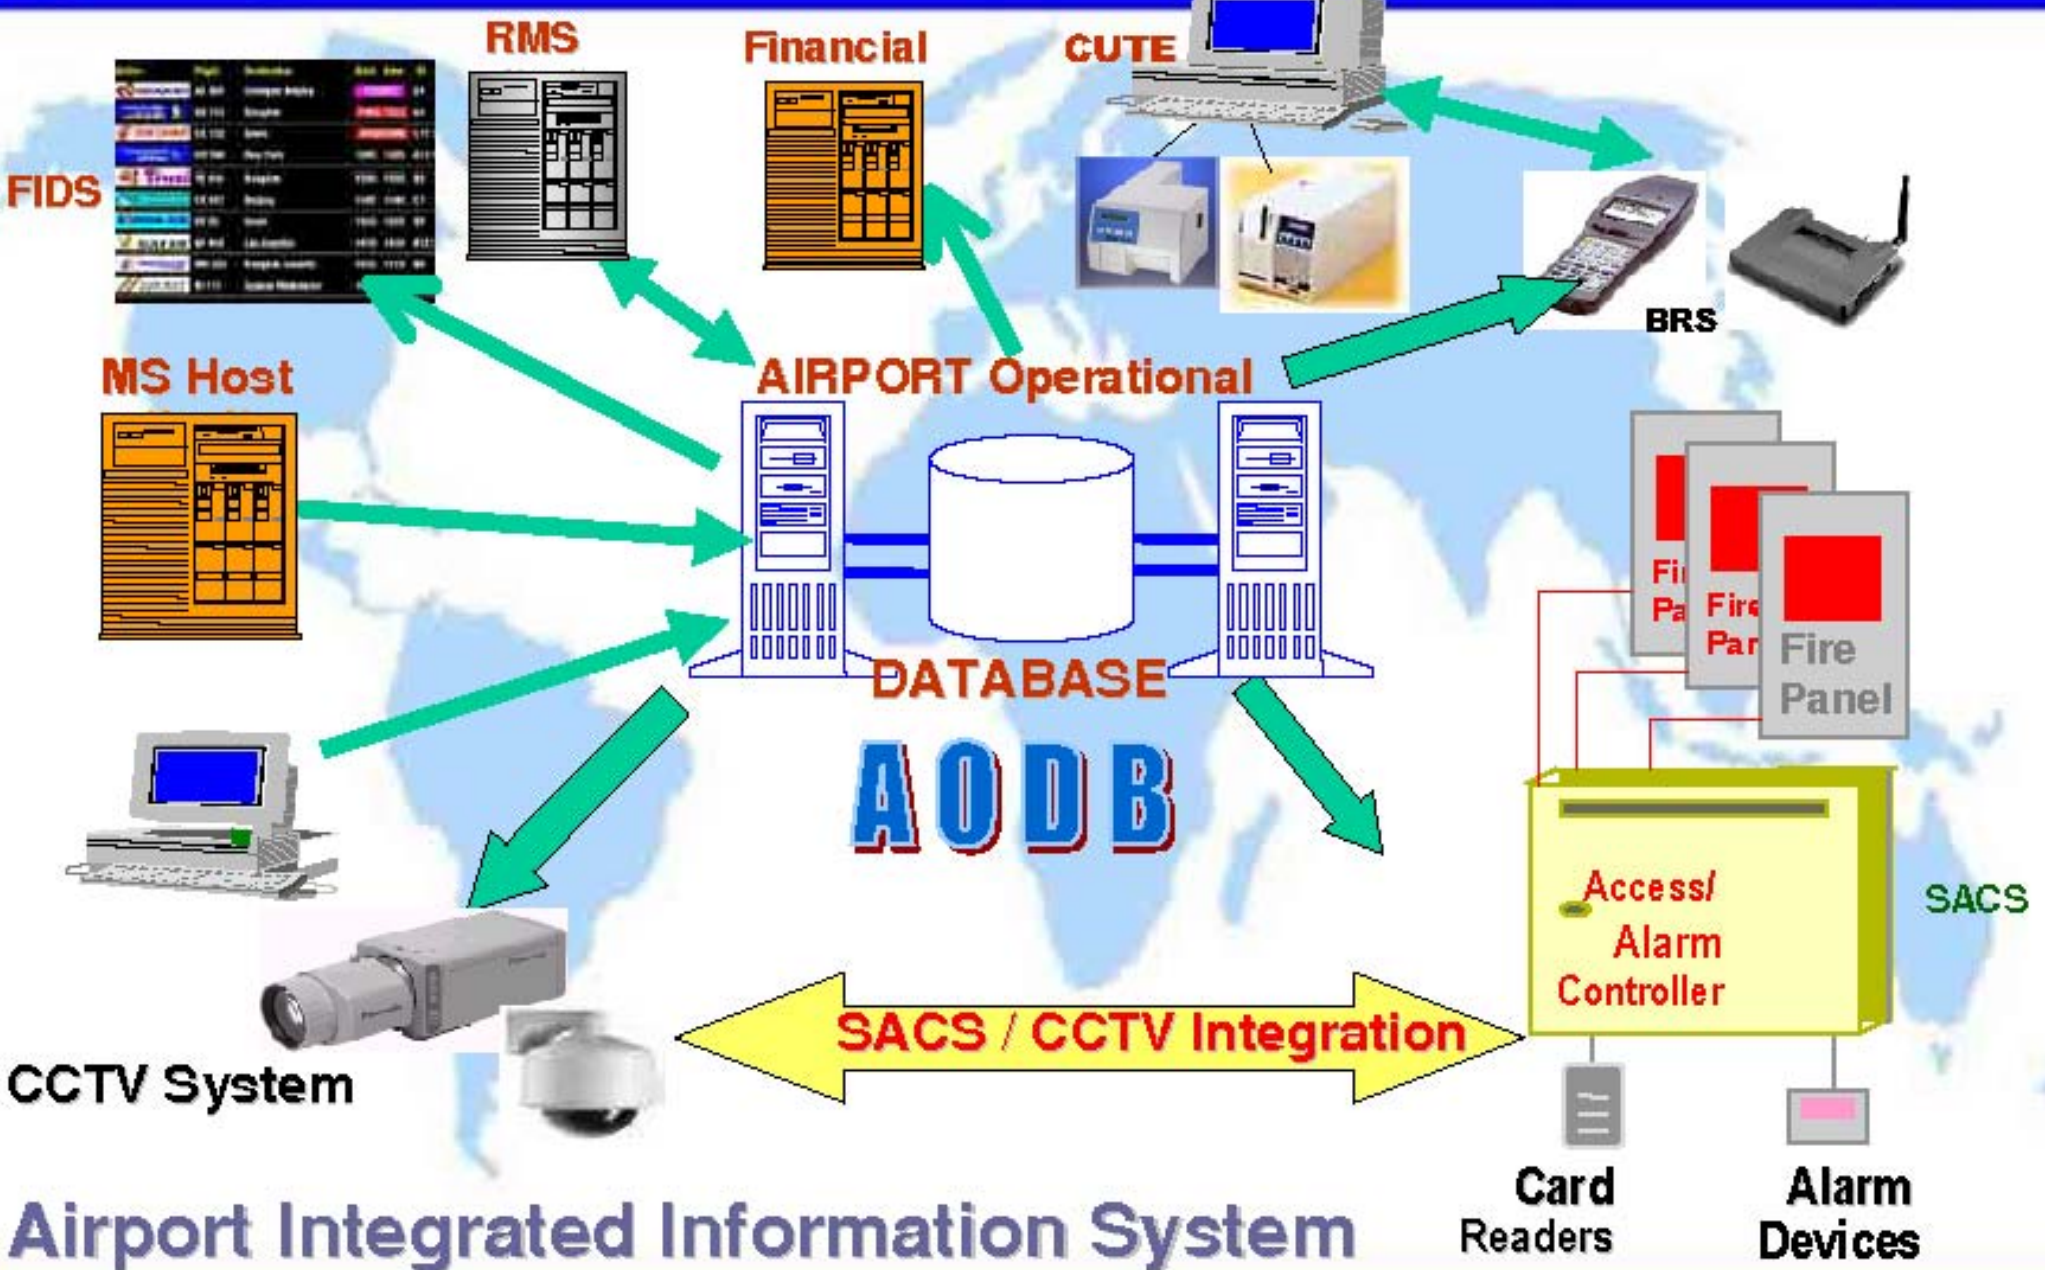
RMS

Financial

CUTE

FIDS

BRS

MS Host

AIRPORT Operational

DATABASE

AODB

Fi Pa

Fire Par

Fire Panel

Access/ Alarm Controller

SACS

SACS / CCTV Integration

CCTV System

Card Readers

Alarm Devices

Airport Integrated Information System